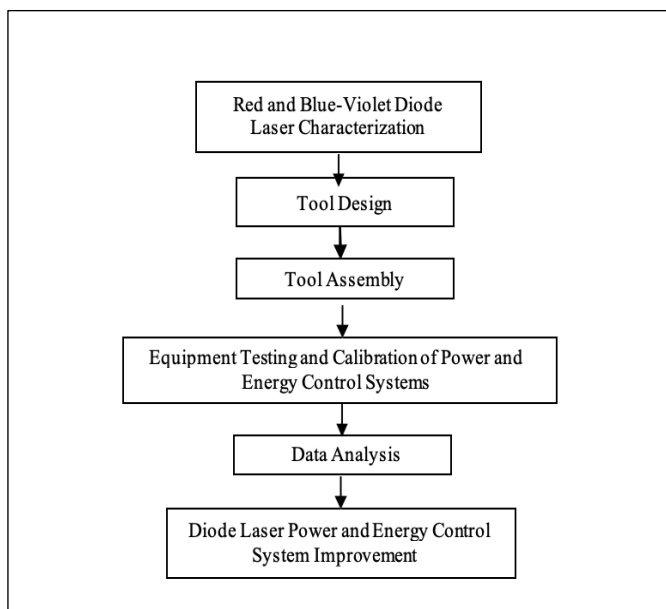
Red and Blue-Violet Diode Laser Characterization

Tool Design

Tool Assembly

Equipment Testing and Calibration of Power and Energy Control Systems

Data Analysis

Diode Laser Power and Energy Control System Improvement